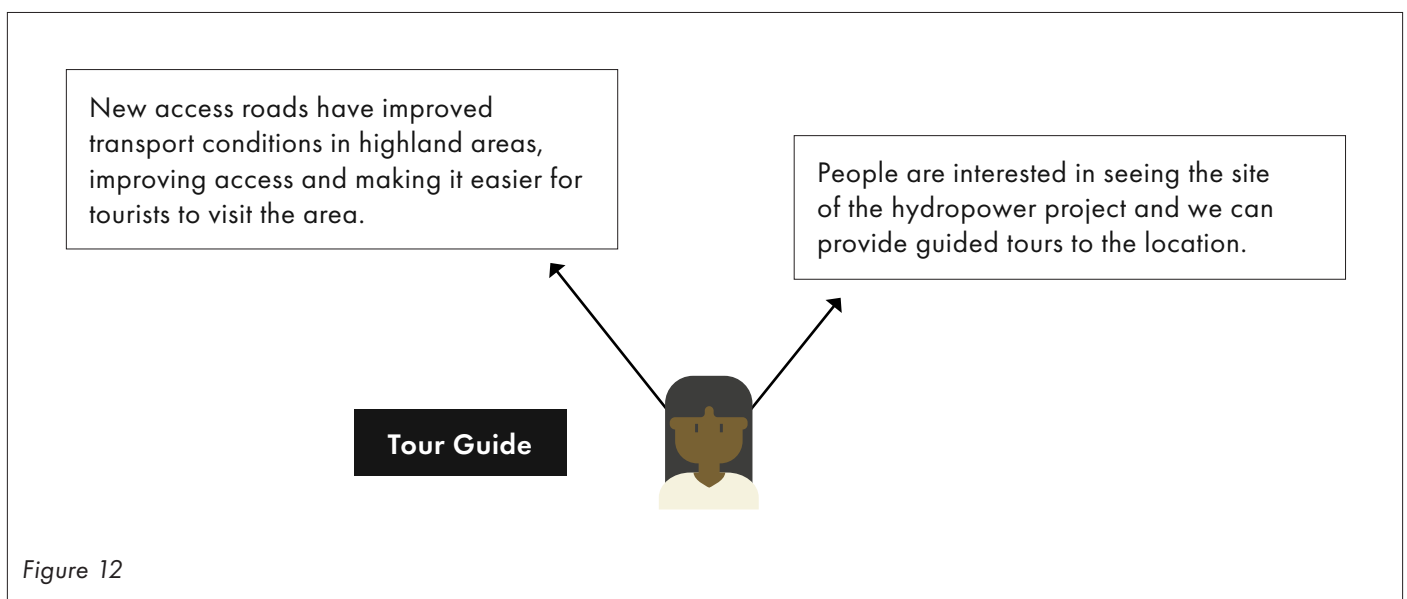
New access roads have improved transport conditions in highland areas, improving access and making it easier for tourists to visit the area.

People are interested in seeing the site of the hydropower project and we can provide guided tours to the location.

Tour Guide

Figure 12